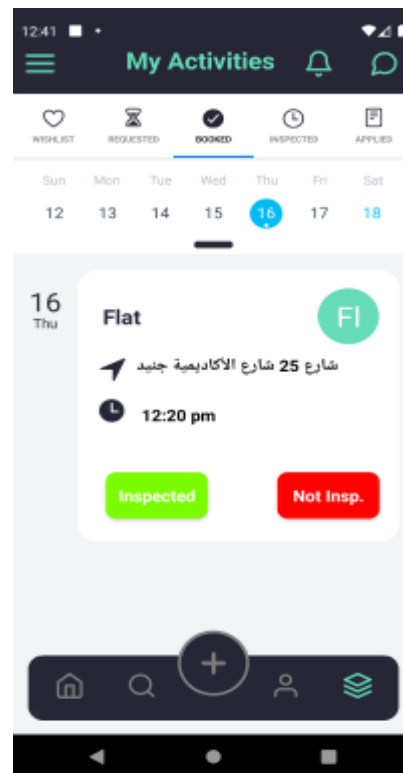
12:41

My Activities

WISHLIST
REQUESTED
BOOKED
INSPECTED
APPLIED

| Sun | Mon | Tue | Wed | Thu | Fri | Sat |
|---|---|---|---|---|---|---|
| 12 | 13 | 14 | 15 | 16 | 17 | 18 |

16
Thu

Flat

Fl

شارع 25 شارع الأكاديمية جنيد

12:20 pm

Inspected

Not Insp.